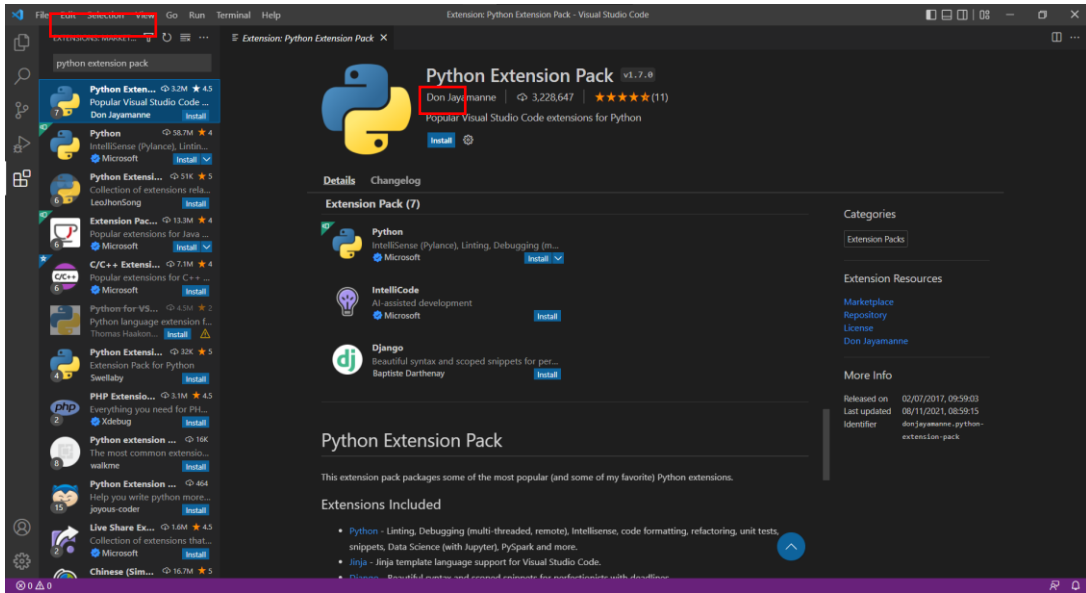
File Edit Selection View Go Run Terminal Help

Extension: Python Extension Pack - Visual Studio Code

EXTENSIONS: MARKET...

python extension pack

Python Exten... 3.2M ★ 4.5
Popular Visual Studio Code ...
Don Jayamanne

Python 58.7M ★ 4
IntelliSense (Pylance), Lintin...
Microsoft Install

Python Extensi... 51K ★ 5
Collection of extensions rela...
LeoJhonSong Install

Extension Pac... 13.3M ★ 4
Popular extensions for Java ...
Microsoft Install

C/C++ Extensi... 7.1M ★ 4
Popular extensions for C++ ...
Microsoft Install

Python for VS... 4.5M ★ 2
Python language extension f...
Thomas Haakon... Install

Python Extensi... 32K ★ 5
Extension Pack for Python
Swellaby Install

PHP Extensio... 3.1M ★ 4.5
Everything you need for PH...
Xdebug Install

Python extension ... 16K
The most common extensio...
walkme Install

Python Extension ... 464
Help you write python more...
joyous-coder Install

Live Share Ex... 1.6M ★ 4.5
Collection of extensions that...
Microsoft Install

Chinese (Sim... 16.7M ★ 5

Extension: Python Extension Pack ×

Python Extension Pack v1.7.0
Don Jayamanne | 3,228,647 | ★★★★★ (11)
Popular Visual Studio Code extensions for Python
Install

Details Changelog

Extension Pack (7)

Python
IntelliSense (Pylance), Linting, Debugging (m...
Microsoft Install

IntelliCode
AI-assisted development
Microsoft Install

Django
Beautiful syntax and scoped snippets for per...
Baptiste Darthenay Install

Python Extension Pack

This extension pack packages some of the most popular (and some of my favorite) Python extensions.

Extensions Included

• Python - Linting, Debugging (multi-threaded, remote), Intellisense, code formatting, refactoring, unit tests, snippets, Data Science (with Jupyter), PySpark and more.
• Jinja - Jinja template language support for Visual Studio Code.
• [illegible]

Categories
Extension Packs

Extension Resources
Marketplace
Repository
License
Don Jayamanne

More Info
Released on 02/07/2017, 09:59:03
Last updated 08/11/2021, 08:59:15
Identifier donjayamanne.python-extension-pack

⊗ 0 ⚠ 0